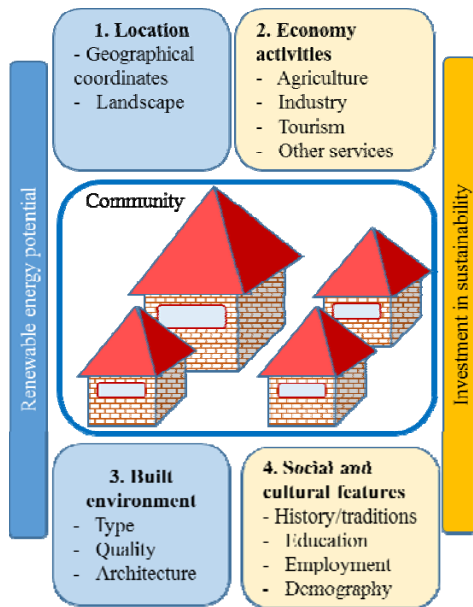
1. Location
- Geographical coordinates
- Landscape

2. Economy activities
- Agriculture
- Industry
- Tourism
- Other services

Renewable energy potential

Community

Investment in sustainability

3. Built environment
- Type
- Quality
- Architecture

4. Social and cultural features
- History/traditions
- Education
- Employment
- Demography